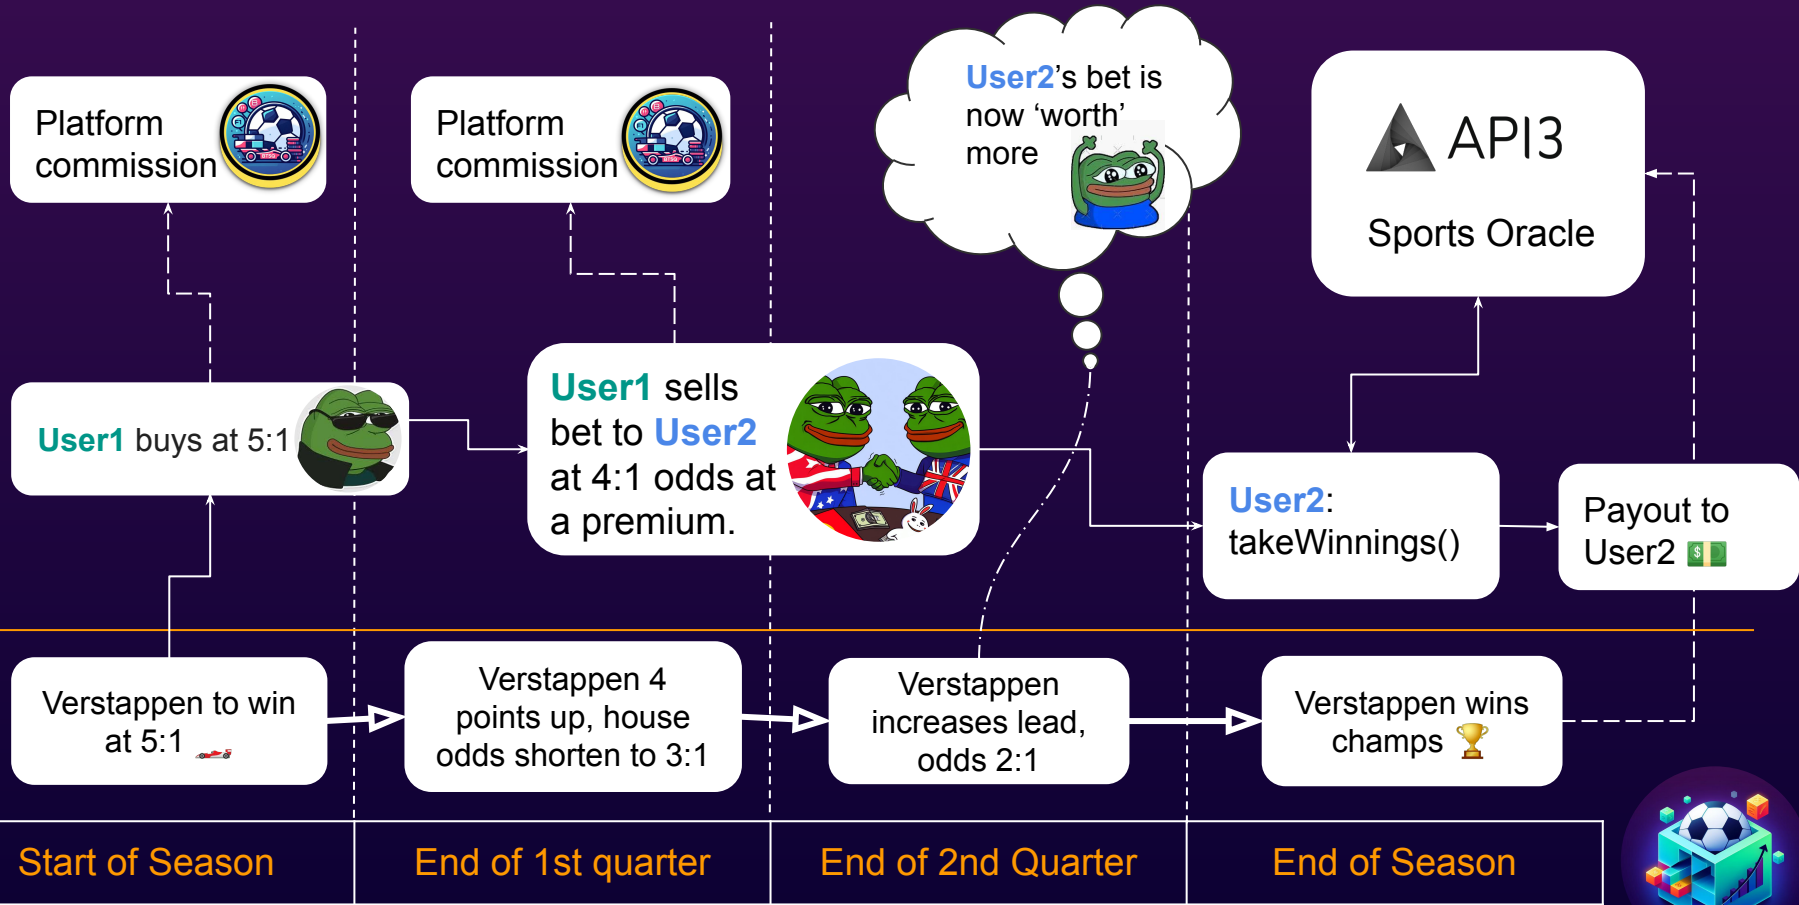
Platform commission

Platform commission

User2's bet is now 'worth' more

API3

Sports Oracle

User1 buys at 5:1

User1 sells bet to User2 at 4:1 odds at a premium.

User2: takeWinnings()

Payout to User2 💵

Verstappen to win at 5:1

Verstappen 4 points up, house odds shorten to 3:1

Verstappen increases lead, odds 2:1

Verstappen wins champs 🏆

Start of Season

End of 1st quarter

End of 2nd Quarter

End of Season